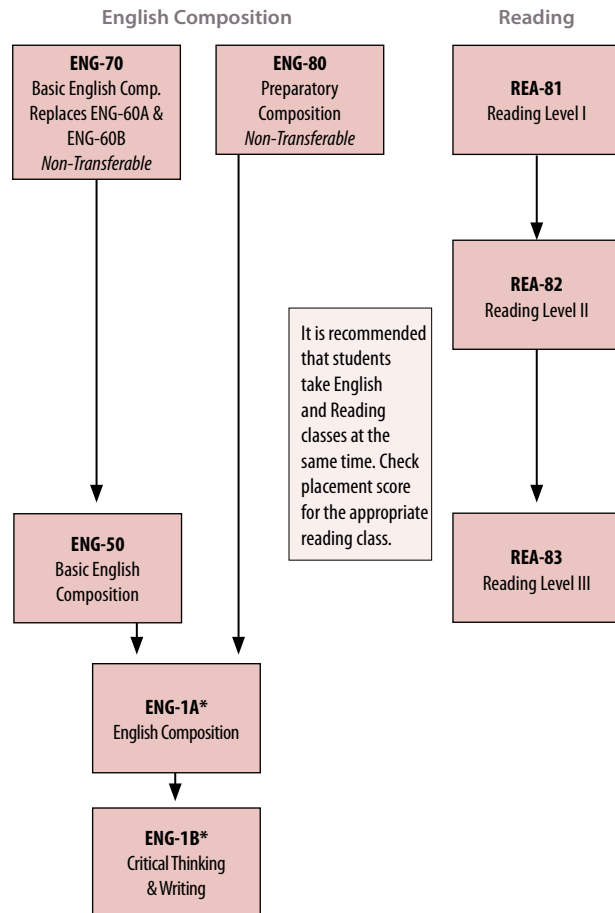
English Composition

Reading

ENG-70
Basic English Comp.
Replaces ENG-60A & ENG-60B
*Non-Transferable*

ENG-80
Preparatory Composition
*Non-Transferable*

REA-81
Reading Level I

REA-82
Reading Level II

It is recommended that students take English and Reading classes at the same time. Check placement score for the appropriate reading class.

REA-83
Reading Level III

ENG-50
Basic English Composition

ENG-1A*
English Composition

ENG-1B*
Critical Thinking & Writing